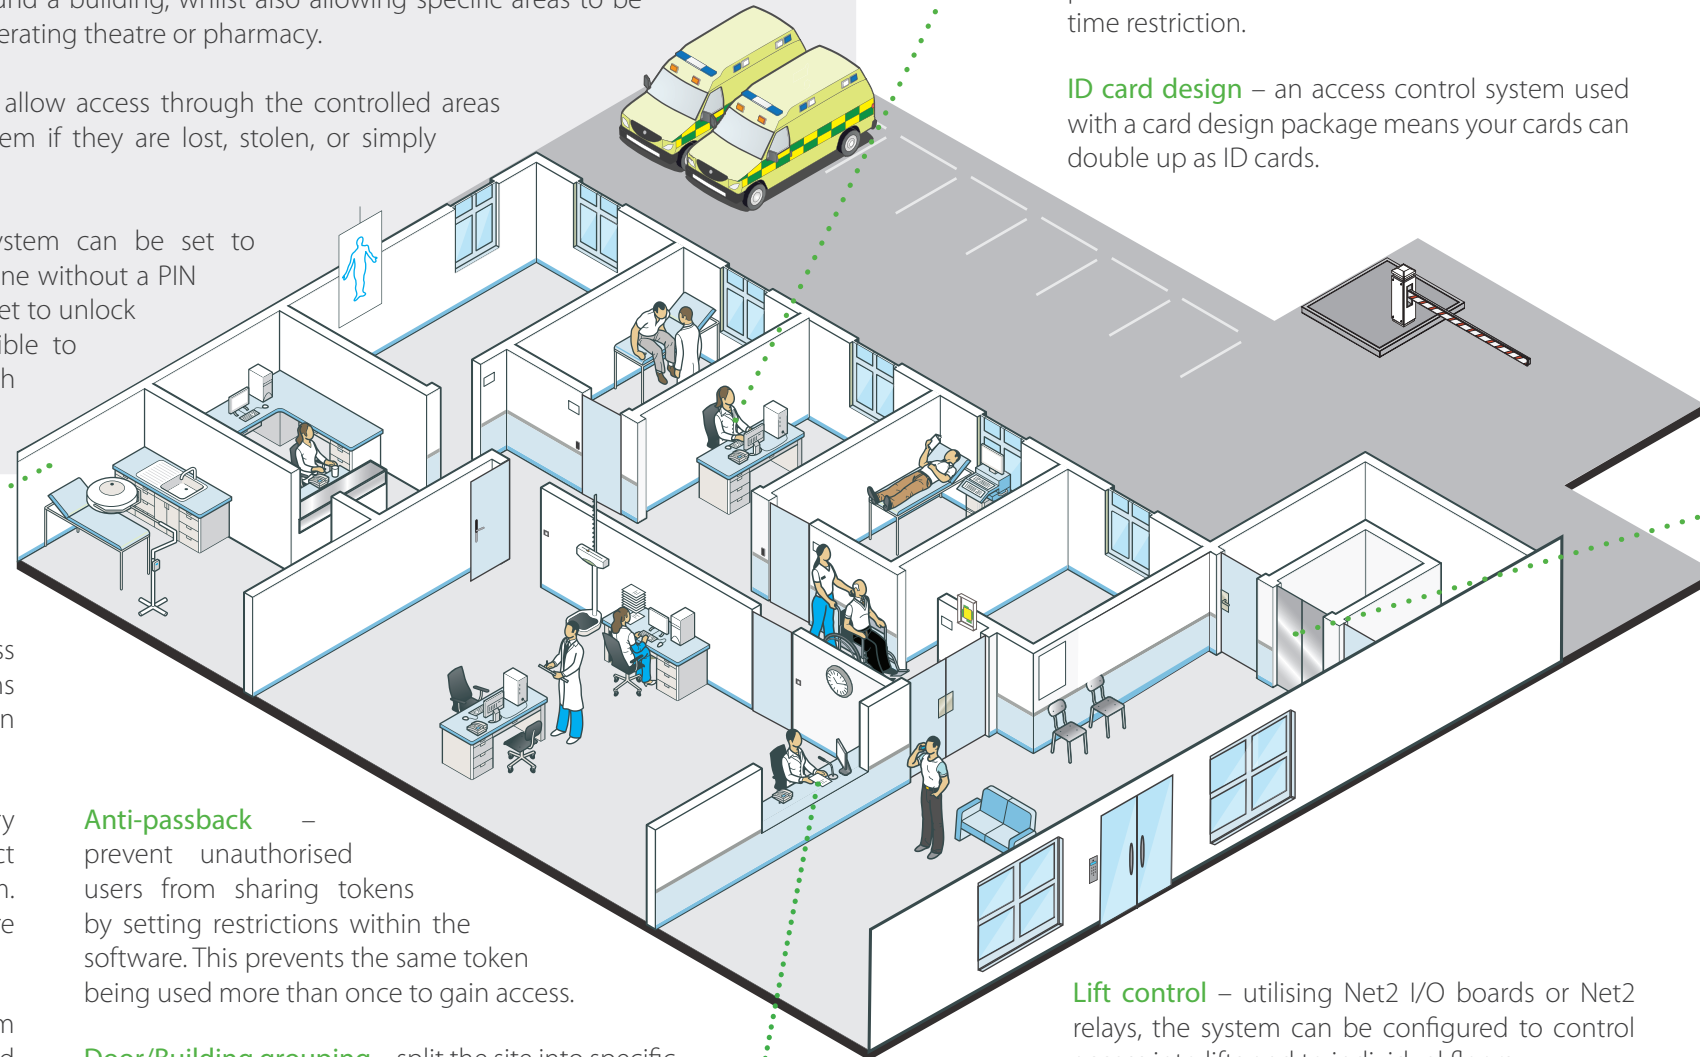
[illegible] a building, whilst also allowing specific areas to be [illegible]erating theatre or pharmacy.

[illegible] allow access through the controlled areas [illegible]em if they are lost, stolen, or simply

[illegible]stem can be set to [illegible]ne without a PIN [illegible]et to unlock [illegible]ible to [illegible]h

time restriction.

ID card design – an access control system used with a card design package means your cards can double up as ID cards.

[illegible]ss
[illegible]s
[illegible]n

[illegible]y
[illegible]ct
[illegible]n.
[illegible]e

Anti-passback – prevent unauthorised users from sharing tokens by setting restrictions within the software. This prevents the same token being used more than once to gain access.

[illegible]m
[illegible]d

Door/Building grouping – split the site into specific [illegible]

Lift control – utilising Net2 I/O boards or Net2 relays, the system can be configured to control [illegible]